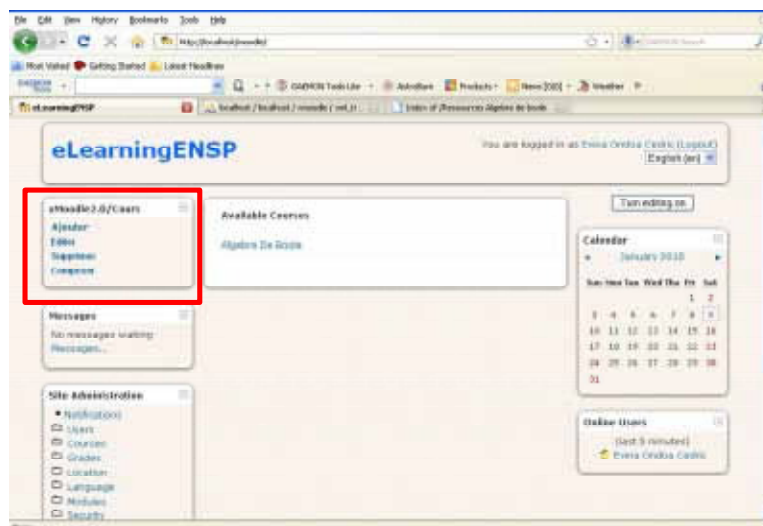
File Edit View History Bookmarks Tools Help

http://localhost/moodle/

Most Visited Getting Started Latest Headlines

DAEMON Tools Lite AutoRun Products News [IDD] Weather

eLearningENSP

localhost / localhost / moodle / mdl_tr

Index of /Ressources Algebre de boole

eLearningENSP

You are logged in as Evina Ondoa Cedric (Logout)

English (en)

eMoodle2.0/Cours

Ajouter

Editer

Supprimer

Compresser

Available Courses

Algebre De Boole

Turn editing on

Calendar

January 2010

| Sun | Mon | Tue | Wed | Thu | Fri | Sat |
|---|---|---|---|---|---|---|
| | | | | | 1 | 2 |
| 3 | 4 | 5 | 6 | 7 | 8 | 9 |
| 10 | 11 | 12 | 13 | 14 | 15 | 16 |
| 17 | 18 | 19 | 20 | 21 | 22 | 23 |
| 24 | 25 | 26 | 27 | 28 | 29 | 30 |
| 31 | | | | | | |

Messages

No messages waiting

Messages...

Site Administration

Notifications

Users

Courses

Grades

Location

Language

Modules

Security

Online Users

(last 5 minutes)

Evina Ondoa Cedric